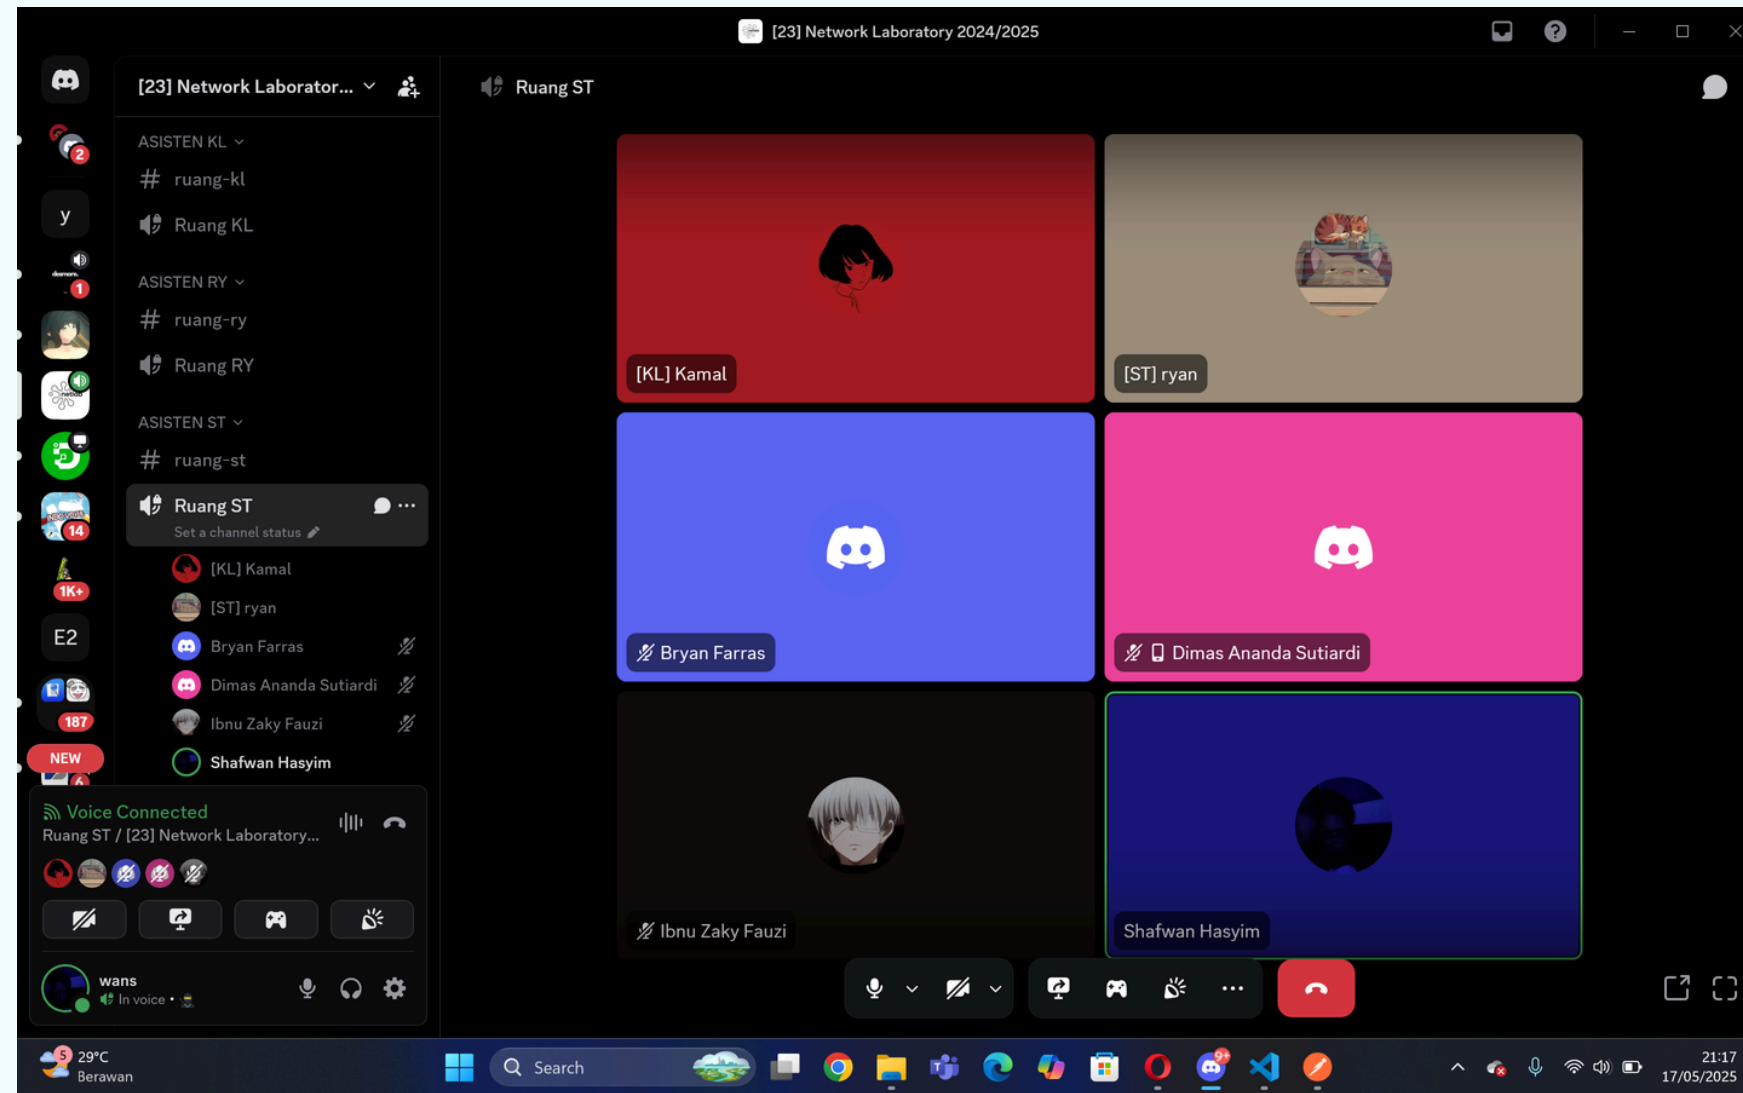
[23] Network Laboratory 2024/2025

2
y
1
14
1K+
E2
187
NEW

[23] Network Laborator...

ASISTEN KL
# ruang-kl
Ruang KL

ASISTEN RY
# ruang-ry
Ruang RY

ASISTEN ST
# ruang-st
Ruang ST
Set a channel status
[KL] Kamal
[ST] ryan
Bryan Farras
Dimas Ananda Sutiardi
Ibnu Zaky Fauzi
Shafwan Hasyim

Voice Connected
Ruang ST / [23] Network Laboratory...

wans
In voice •

Ruang ST

[KL] Kamal
[ST] ryan
Bryan Farras
Dimas Ananda Sutiardi
Ibnu Zaky Fauzi
Shafwan Hasyim

29°C
Berawan
Search
21:17
17/05/2025